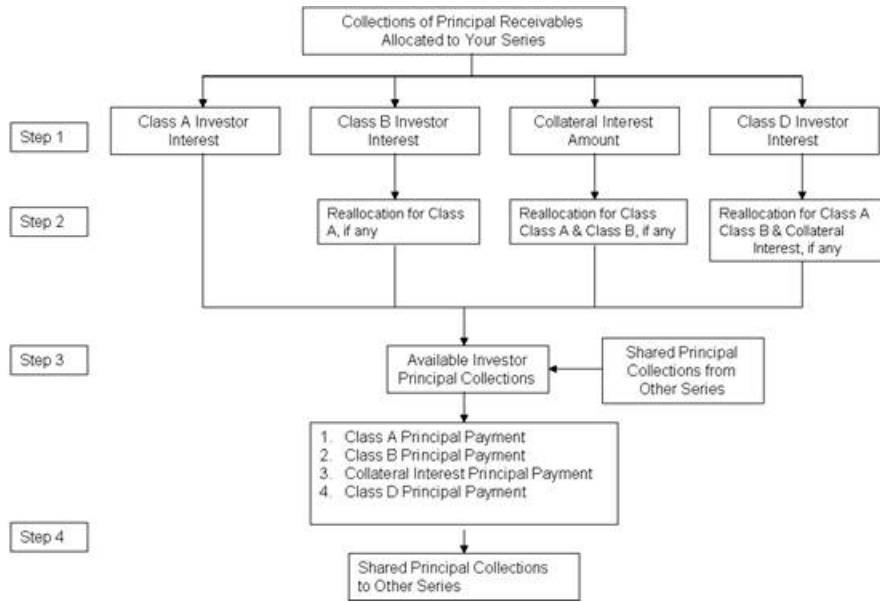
Collections of Principal Receivables Allocated to Your Series

Step 1

Class A Investor Interest

Class B Investor Interest

Collateral Interest Amount

Class D Investor Interest

Step 2

Reallocation for Class A, if any

Reallocation for Class Class A & Class B, if any

Reallocation for Class A Class B & Collateral Interest, if any

Step 3

Available Investor Principal Collections

Shared Principal Collections from Other Series

1. Class A Principal Payment
2. Class B Principal Payment
3. Collateral Interest Principal Payment
4. Class D Principal Payment

Step 4

Shared Principal Collections to Other Series